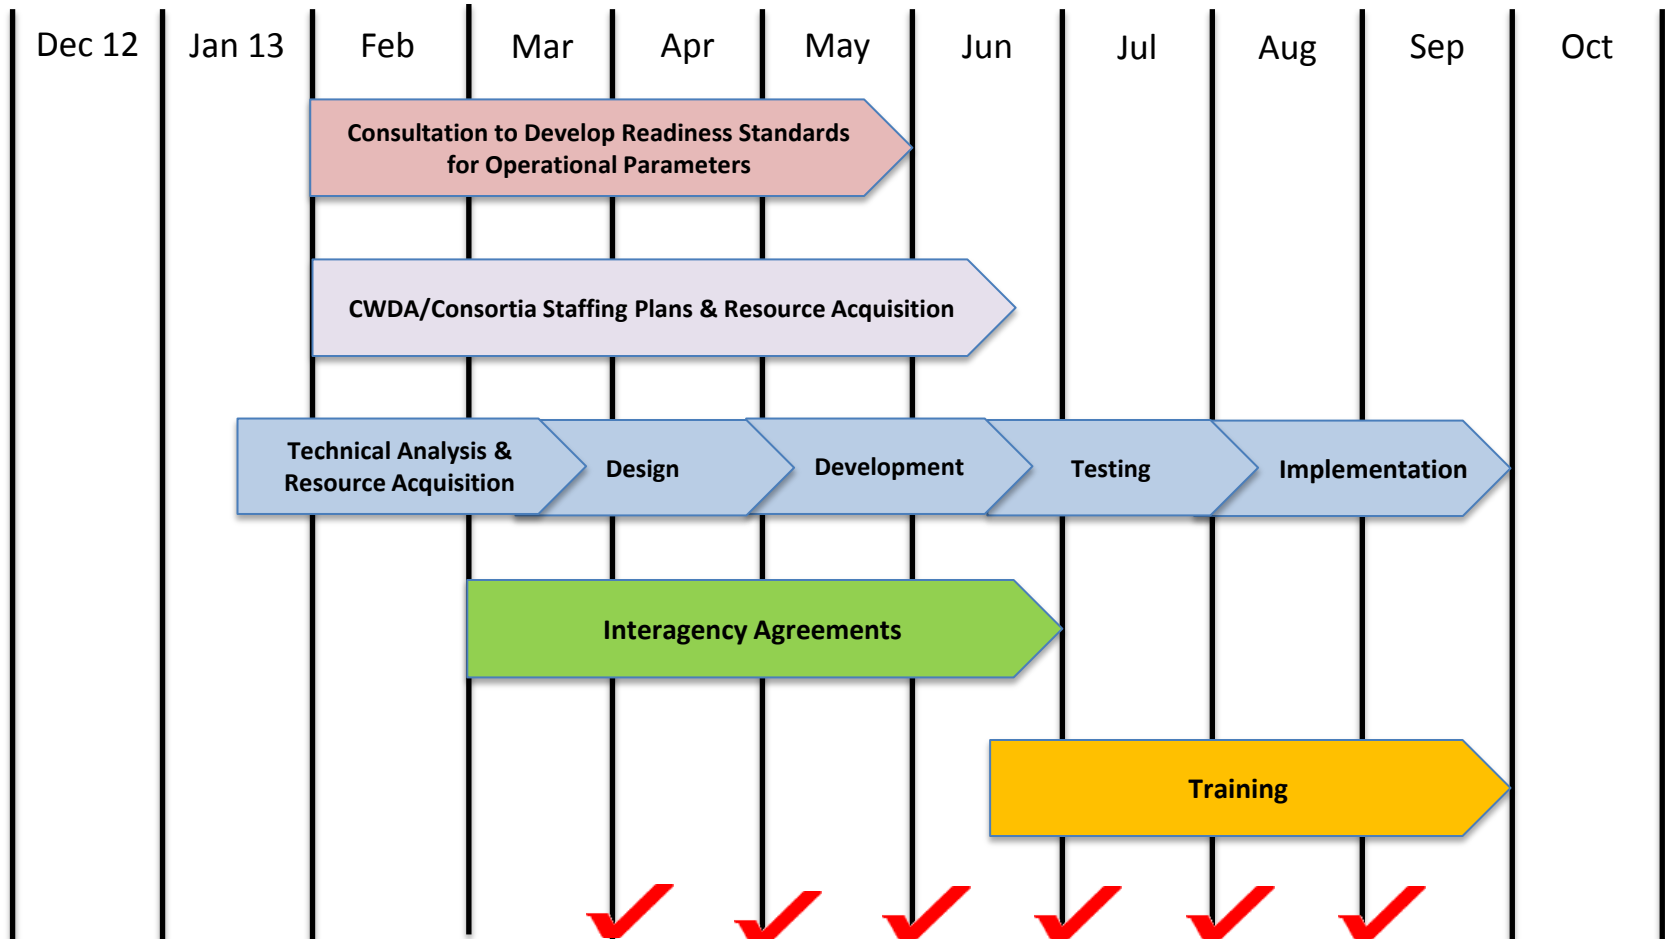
| Dec 12 | Jan 13 | Feb | Mar | Apr | May | Jun | Jul | Aug | Sep | Oct |
|---|---|---|---|---|---|---|---|---|---|---|

Consultation to Develop Readiness Standards for Operational Parameters

CWDA/Consortia Staffing Plans & Resource Acquisition

Technical Analysis & Resource Acquisition

Design

Development

Testing

Implementation

Interagency Agreements

Training